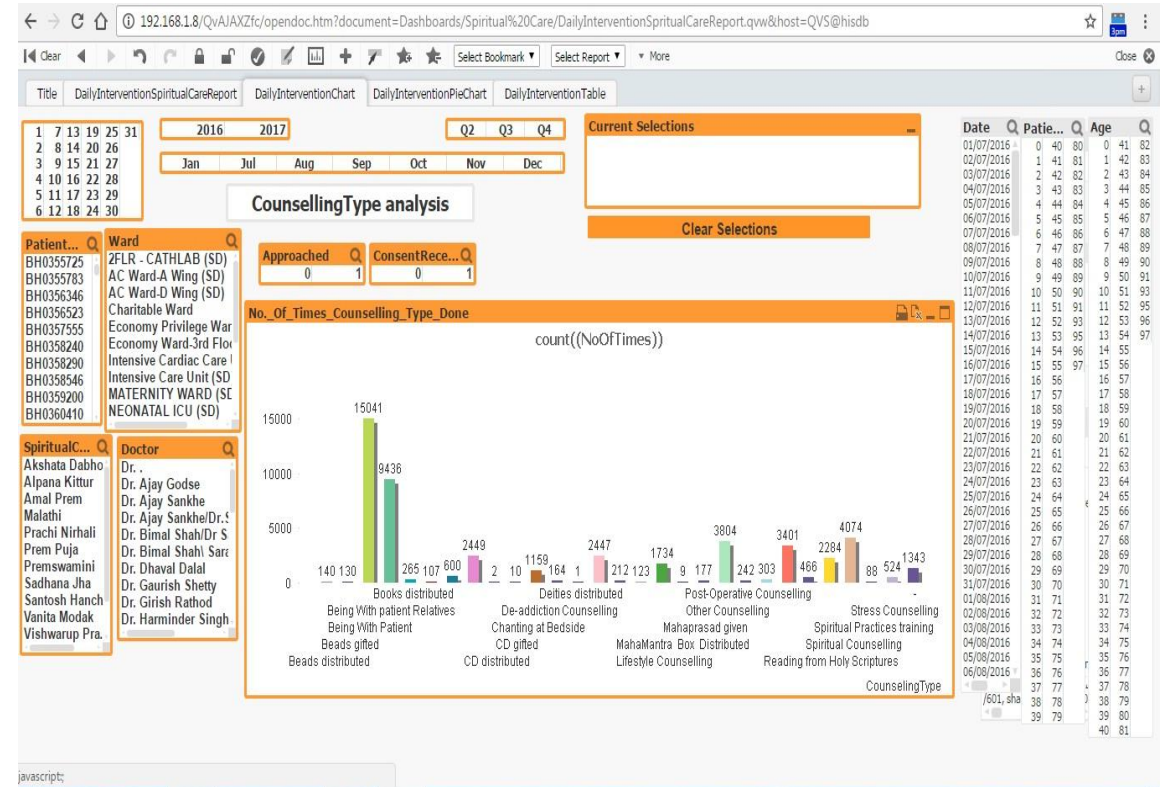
192.168.1.8/QvAJAXZfc/opendoc.htm?document=Dashboards/Spiritual%20Care/DailyInterventionSpritualCareReport.qvw&host=QVS@hisdb

Clear Select Bookmark ▼ Select Report ▼ ▾ More Close

Title DailyInterventionSpiritualCareReport DailyInterventionChart DailyInterventionPieChart DailyInterventionTable

1 7 13 19 25 31
2 8 14 20 26
3 9 15 21 27
4 10 16 22 28
5 11 17 23 29
6 12 18 24 30

2016 2017

Jan Jul Aug Sep Oct Nov Dec

Q2 Q3 Q4

Current Selections

Clear Selections

CounsellingType analysis

Patient...
BH0355725
BH0355783
BH0356346
BH0356523
BH0357555
BH0358240
BH0358290
BH0358546
BH0359200
BH0360410

Ward
2FLR - CATHLAB (SD)
AC Ward-A Wing (SD)
AC Ward-D Wing (SD)
Charitable Ward
Economy Privilege War
Economy Ward-3rd Floo
Intensive Cardiac Care
Intensive Care Unit (SD
MATERNITY WARD (SD
NEONATAL ICU (SD)

Approached
0 1

ConsentRece...
0 1

SpiritualC...
Akshata Dabho
Alpana Kittur
Amal Prem
Malathi
Prachi Nirhali
Prem Puja
Premswamini
Sadhana Jha
Santosh Hanch
Vanita Modak
Vishwarup Pra.

Doctor
Dr. .
Dr. Ajay Godse
Dr. Ajay Sankhe
Dr. Ajay Sankhe/Dr.S
Dr. Bimal Shah/Dr S
Dr. Bimal Shah\ Sara
Dr. Dhaval Dalal
Dr. Gaurish Shetty
Dr. Girish Rathod
Dr. Harminder Singh

No._Of_Times_Counselling_Type_Done

count((NoOfTimes))

15000
10000
5000
0

140 130 15041 9436 265 107 600 2449 2 10 1159 164 1 2447 212 123 1734 9 177 3804 242 303 3401 466 2284 4074 88 524 1343

Books distributed
Being With patient Relatives
Being With Patient
Beads gifted
Beads distributed
Deities distributed
De-addiction Counselling
Chanting at Bedside
CD gifted
CD distributed
Post-Operative Counselling
Other Counselling
Mahaprasad given
MahaMantra Box Distributed
Lifestyle Counselling
Stress Counselling
Spiritual Practices training
Spiritual Counselling
Reading from Holy Scriptures

CounselingType

Date
01/07/2016
02/07/2016
03/07/2016
04/07/2016
05/07/2016
06/07/2016
07/07/2016
08/07/2016
09/07/2016
10/07/2016
11/07/2016
12/07/2016
13/07/2016
14/07/2016
15/07/2016
16/07/2016
17/07/2016
18/07/2016
19/07/2016
20/07/2016
21/07/2016
22/07/2016
23/07/2016
24/07/2016
25/07/2016
26/07/2016
27/07/2016
28/07/2016
29/07/2016
30/07/2016
31/07/2016
01/08/2016
02/08/2016
03/08/2016
04/08/2016
05/08/2016
06/08/2016

Patie...
0 40 80
1 41 81
2 42 82
3 43 83
4 44 84
5 45 85
6 46 86
7 47 87
8 48 88
9 49 89
10 50 90
11 51 91
12 52 93
13 53 95
14 54 96
15 55 97
16 56
17 57
18 58
19 59
20 60
21 61
22 62
23 63
24 64
25 65
26 66
27 67
28 68
29 69
30 70
31 71
32 72
33 73
34 74
35 75
36 76
37 77
38 78
39 79
/601, sha

Age
0 41 82
1 42 83
2 43 84
3 44 85
4 45 86
5 46 87
6 47 88
7 48 89
8 49 90
9 50 91
10 51 93
11 52 95
12 53 96
13 54 97
14 55
15 56
16 57
17 58
18 59
19 60
20 61
21 62
22 63
23 64
24 65
25 66
26 67
27 68
28 69
29 70
30 71
31 72
32 73
33 74
34 75
35 76
36 77
37 78
38 79
39 80
40 81

javascript;